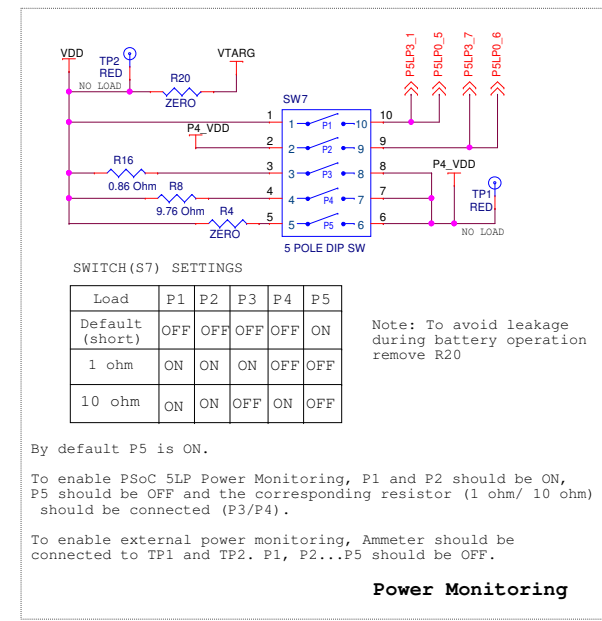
VDD
TP2
RED
NO LOAD
R20
ZERO
VTARG
P5LP3_1
P5LP0_5
P5LP3_7
P5LP0_6
SW7
1
P1
10
10
P4_VDD
2
P2
9
9
R16
3
P3
8
8
P4_VDD
0.86 Ohm
R8
4
P4
7
7
TP1
9.76 Ohm
RED
R4
5
P5
6
6
ZERO
NO LOAD
5 POLE DIP SW

SWITCH(S7) SETTINGS

| Load | P1 | P2 | P3 | P4 | P5 |
|---|---|---|---|---|---|
| Default (short) | OFF | OFF | OFF | OFF | ON |
| 1 ohm | ON | ON | ON | OFF | OFF |
| 10 ohm | ON | ON | OFF | ON | OFF |

Note: To avoid leakage during battery operation remove R20

By default P5 is ON.

To enable PSoC 5LP Power Monitoring, P1 and P2 should be ON, P5 should be OFF and the corresponding resistor (1 ohm/ 10 ohm) should be connected (P3/P4).

To enable external power monitoring, Ammeter should be connected to TP1 and TP2. P1, P2...P5 should be OFF.

Power Monitoring